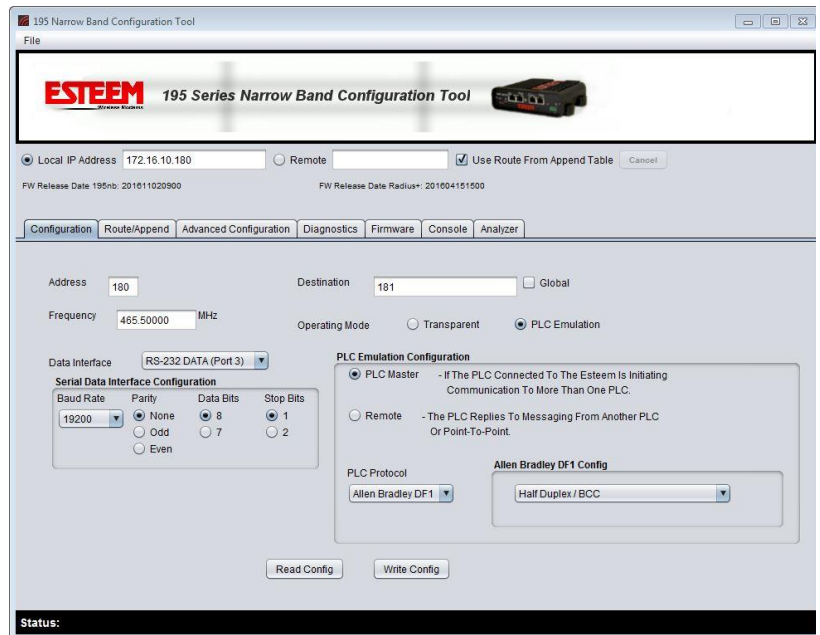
195 Narrow Band Configuration Tool

File

ESTEEM Wireless Modems

195 Series Narrow Band Configuration Tool

Local IP Address 172.16.10.180

Remote

Use Route From Append Table

Cancel

FW Release Date 195nb: 201611020900

FW Release Date Radius+: 201604151500

Configuration | Route/Append | Advanced Configuration | Diagnostics | Firmware | Console | Analyzer

Address 180

Destination 181

Global

Frequency 465.50000 MHz

Operating Mode

Transparent

PLC Emulation

Data Interface RS-232 DATA (Port 3)

Serial Data Interface Configuration

Baud Rate 19200

Parity None Odd Even

Data Bits 8 7

Stop Bits 1 2

PLC Emulation Configuration

PLC Master - If The PLC Connected To The Esteem Is Initiating Communication To More Than One PLC.

Remote - The PLC Replies To Messaging From Another PLC Or Point-To-Point.

PLC Protocol

Allen Bradley DF1

Allen Bradley DF1 Config

Half Duplex / BCC

Read Config

Write Config

Status: